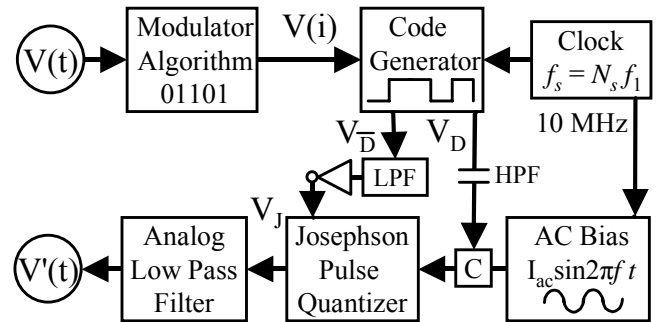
V(t)

Modulator Algorithm 01101

V(i)

Code Generator

Clock $f_s = N_s f_1$

10 MHz

$V_{\overline{D}}$

$V_D$

LPF

HPF

$V_J$

Analog Low Pass Filter

Josephson Pulse Quantizer

C

AC Bias $I_{ac}\sin 2\pi f t$

V'(t)